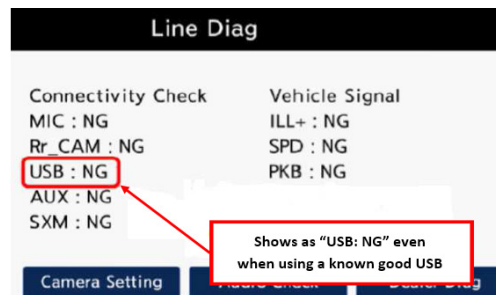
Line Diag

Connectivity Check
MIC : NG
Rr_CAM : NG
USB : NG
AUX : NG
SXM : NG

Vehicle Signal
ILL+ : NG
SPD : NG
PKB : NG

Shows as “USB: NG” even when using a known good USB

Camera Setting
Audio Check
Dealer Diag